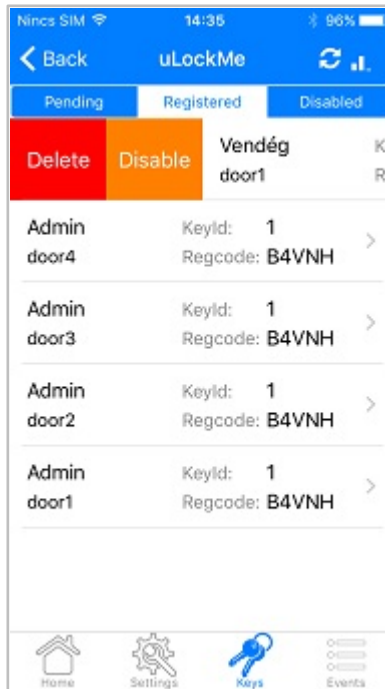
Nincs SIM 14:35 96%

Back uLockMe

Pending Registered Disabled

Delete Disable Vendég door1 K R

Admin door4 KeyId: 1 Regcode: B4VNH

Admin door3 KeyId: 1 Regcode: B4VNH

Admin door2 KeyId: 1 Regcode: B4VNH

Admin door1 KeyId: 1 Regcode: B4VNH

Home Settings Keys Events